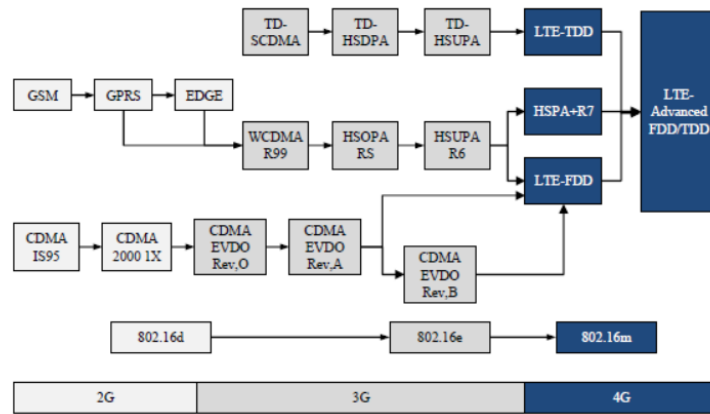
TD-SCDMA
TD-HSDPA
TD-HSUPA
LTE-TDD
GSM
GPRS
EDGE
HSPA+R7
LTE-Advanced FDD/TDD
WCDMA R99
HSOPA RS
HSUPA R6
LTE-FDD
CDMA IS95
CDMA 2000 1X
CDMA EVDO Rev,O
CDMA EVDO Rev,A
CDMA EVDO Rev,B
802.16d
802.16e
802.16m
2G
3G
4G